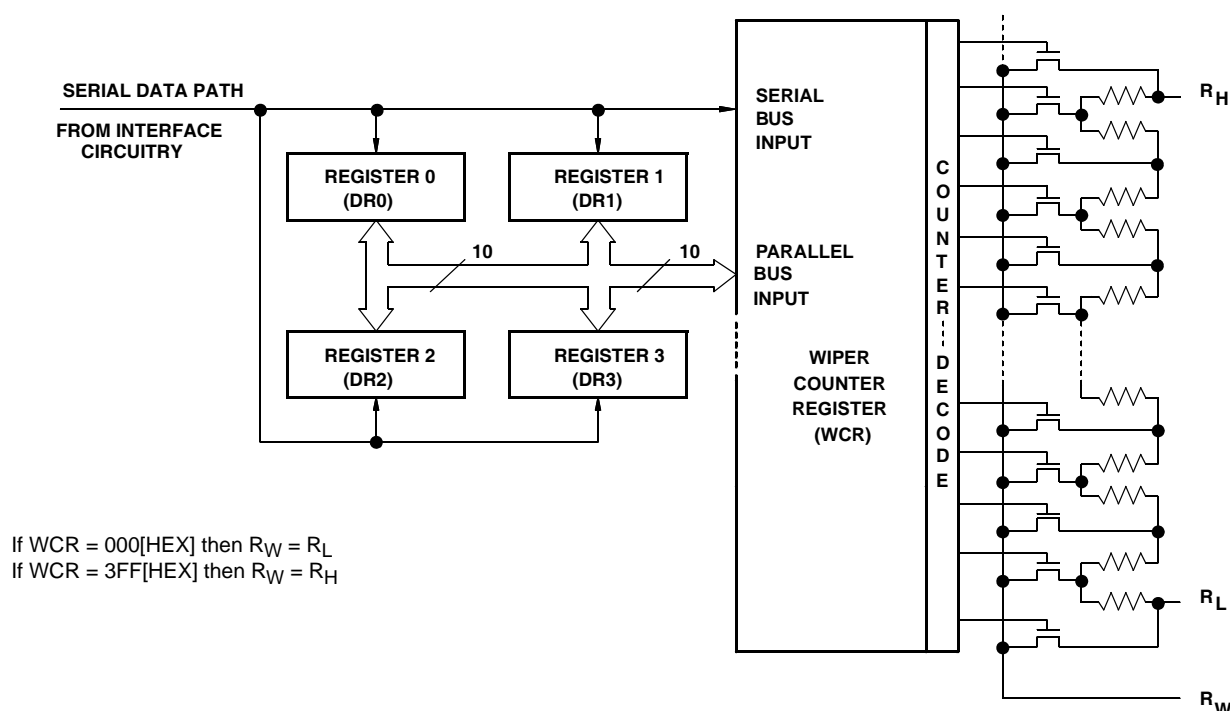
SERIAL DATA PATH

FROM INTERFACE CIRCUITRY

REGISTER 0 (DR0)

REGISTER 1 (DR1)

10

10

REGISTER 2 (DR2)

REGISTER 3 (DR3)

SERIAL BUS INPUT

PARALLEL BUS INPUT

WIPER COUNTER REGISTER (WCR)

C O U N T E R
D E C O D E

$R_H$

$R_L$

$R_W$

If WCR = 000[HEX] then $R_W = R_L$
If WCR = 3FF[HEX] then $R_W = R_H$